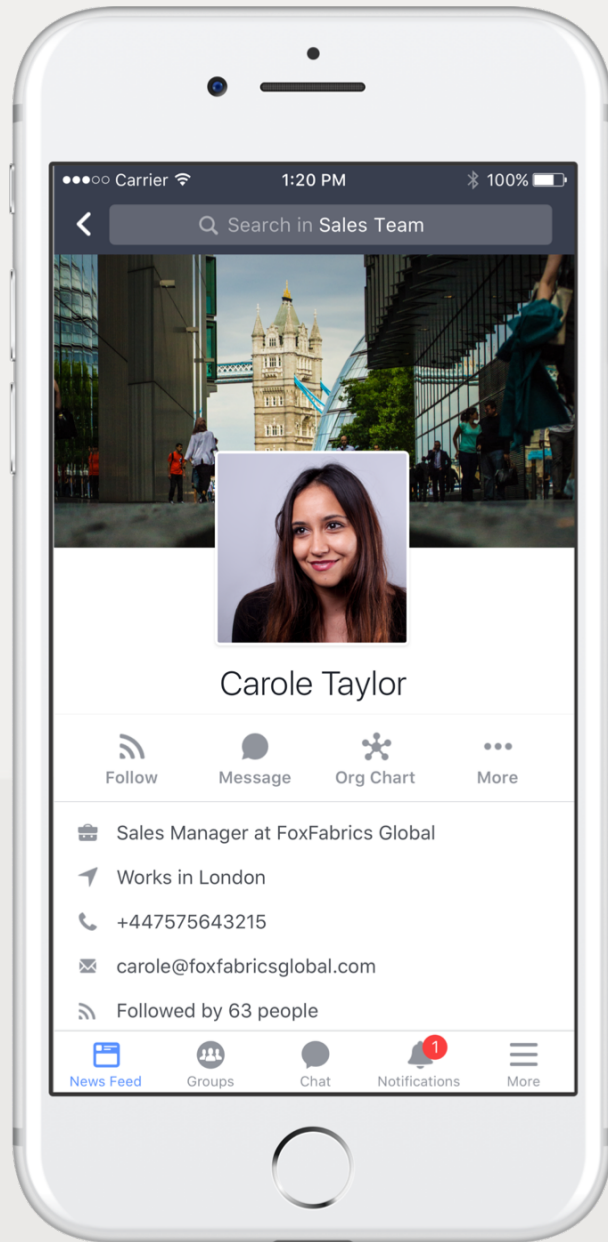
●●●○○ Carrier 1:20 PM 100%

Search in Sales Team

Carole Taylor

Follow Message Org Chart More

Sales Manager at FoxFabrics Global

Works in London

+447575643215

carole@foxfabricsglobal.com

Followed by 63 people

News Feed Groups Chat 1 Notifications More